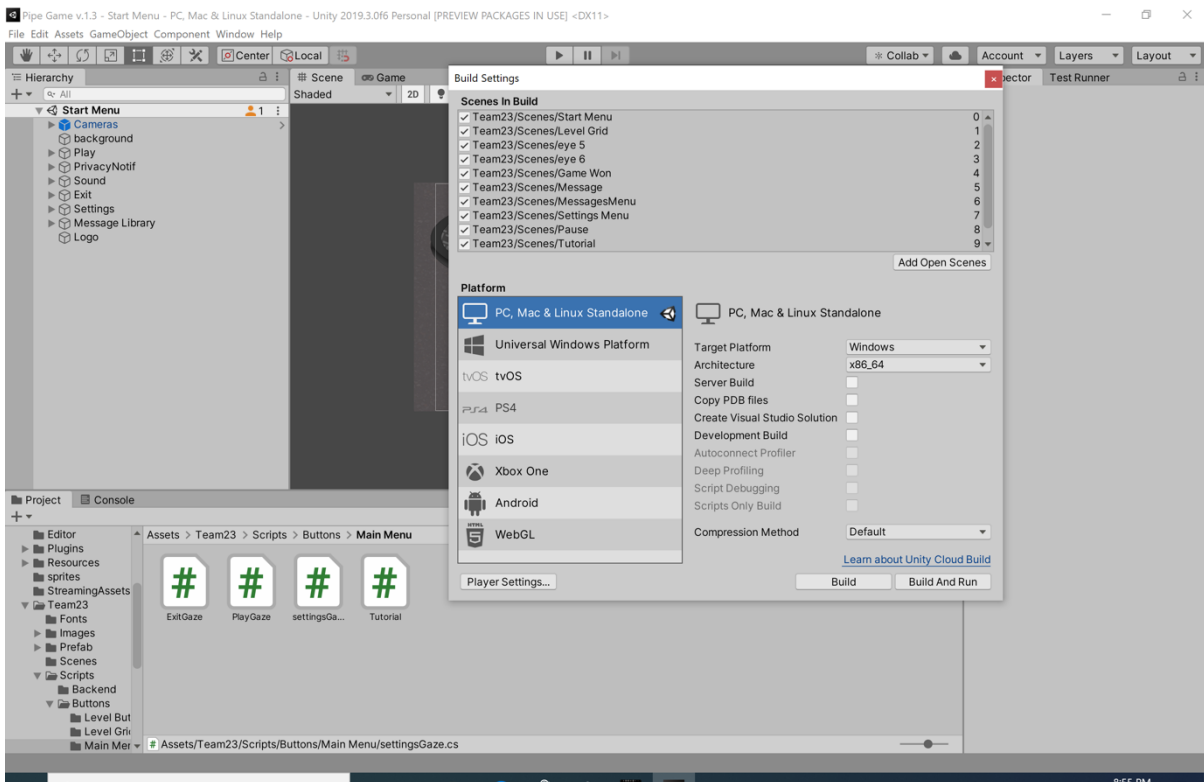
Pipe Game v.1.3 - Start Menu - PC, Mac & Linux Standalone - Unity 2019.3.0f6 Personal [PREVIEW PACKAGES IN USE] <DX11>

File Edit Assets GameObject Component Window Help

Center Local

Collab Account Layers Layout

Hierarchy

All

Start Menu

Cameras
background
Play
PrivacyNotif
Sound
Exit
Settings
Message Library
Logo

Scene Game

Shaded 2D

Build Settings

Scenes In Build

| Scene | # |
|---|---|
| Team23/Scenes/Start Menu | 0 |
| Team23/Scenes/Level Grid | 1 |
| Team23/Scenes/eye 5 | 2 |
| Team23/Scenes/eye 6 | 3 |
| Team23/Scenes/Game Won | 4 |
| Team23/Scenes/Message | 5 |
| Team23/Scenes/MessagesMenu | 6 |
| Team23/Scenes/Settings Menu | 7 |
| Team23/Scenes/Pause | 8 |
| Team23/Scenes/Tutorial | 9 |

Add Open Scenes

Platform

PC, Mac & Linux Standalone
Universal Windows Platform
tvOS tvOS
PS4 PS4
iOS iOS
Xbox One
Android
WebGL

PC, Mac & Linux Standalone

Target Platform Windows
Architecture x86_64
Server Build
Copy PDB files
Create Visual Studio Solution
Development Build
Autoconnect Profiler
Deep Profiling
Script Debugging
Scripts Only Build

Compression Method Default

Learn about Unity Cloud Build

Player Settings...

Build Build And Run

spector Test Runner

Project Console

Editor
Plugins
Resources
sprites
StreamingAssets
Team23
Fonts
Images
Prefab
Scenes
Scripts
Backend
Buttons
Level But
Level Gri
Main Mer

Assets > Team23 > Scripts > Buttons > Main Menu

ExitGaze PlayGaze settingsGa... Tutorial

Assets/Team23/Scripts/Buttons/Main Menu/settingsGaze.cs

8:55 PM